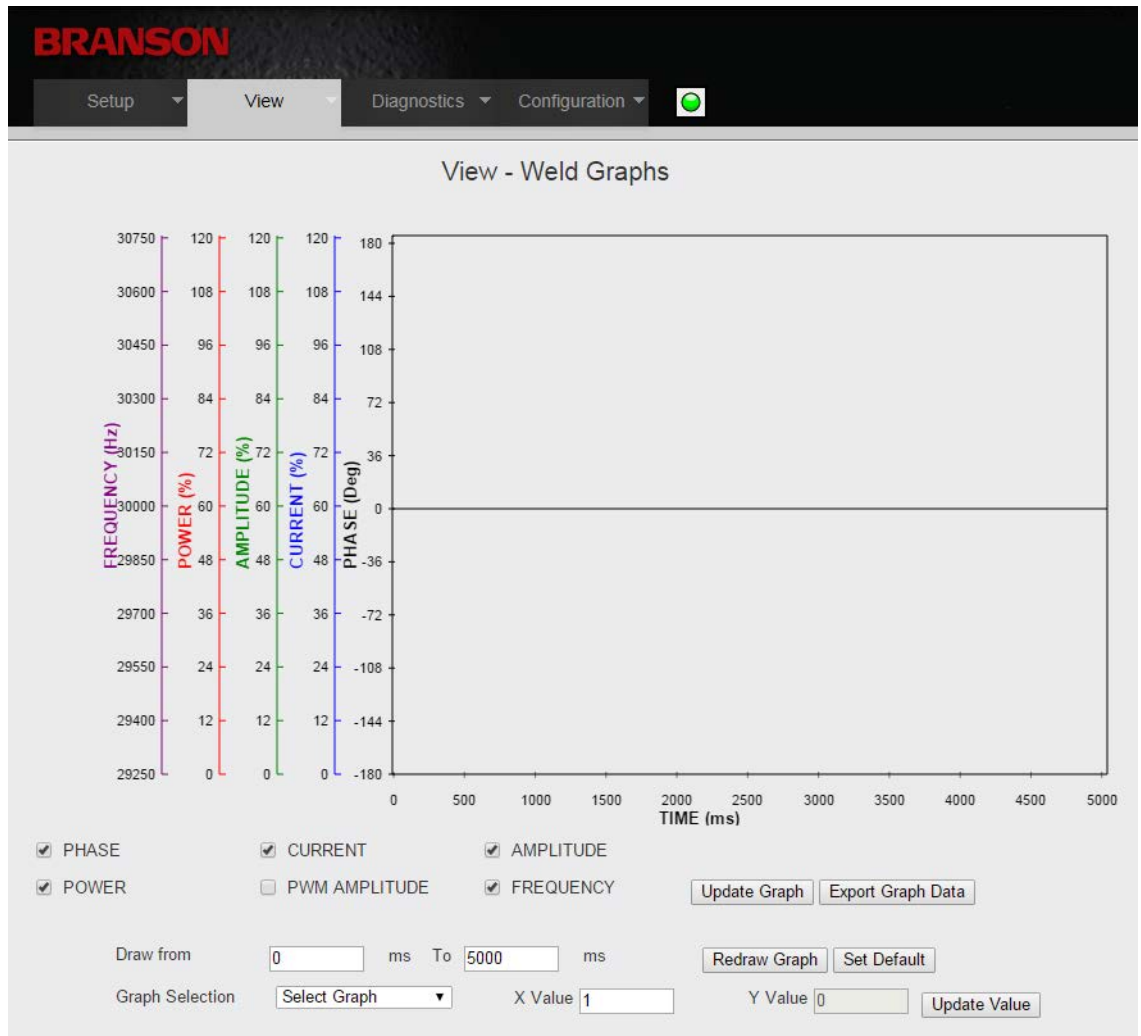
BRANSON

Setup View Diagnostics Configuration

View - Weld Graphs

FREQUENCY (Hz)
30750
30600
30450
30300
30150
30000
29850
29700
29550
29400
29250

POWER (%)
120
108
96
84
72
60
48
36
24
12
0

AMPLITUDE (%)
120
108
96
84
72
60
48
36
24
12
0

CURRENT (%)
120
108
96
84
72
60
48
36
24
12
0

PHASE (Deg)
180
144
108
72
36
0
-36
-72
-108
-144
-180

0 500 1000 1500 2000 2500 3000 3500 4000 4500 5000
TIME (ms)

PHASE CURRENT AMPLITUDE
POWER PWM AMPLITUDE FREQUENCY Update Graph Export Graph Data

Draw from 0 ms To 5000 ms Redraw Graph Set Default

Graph Selection Select Graph X Value 1 Y Value 0 Update Value